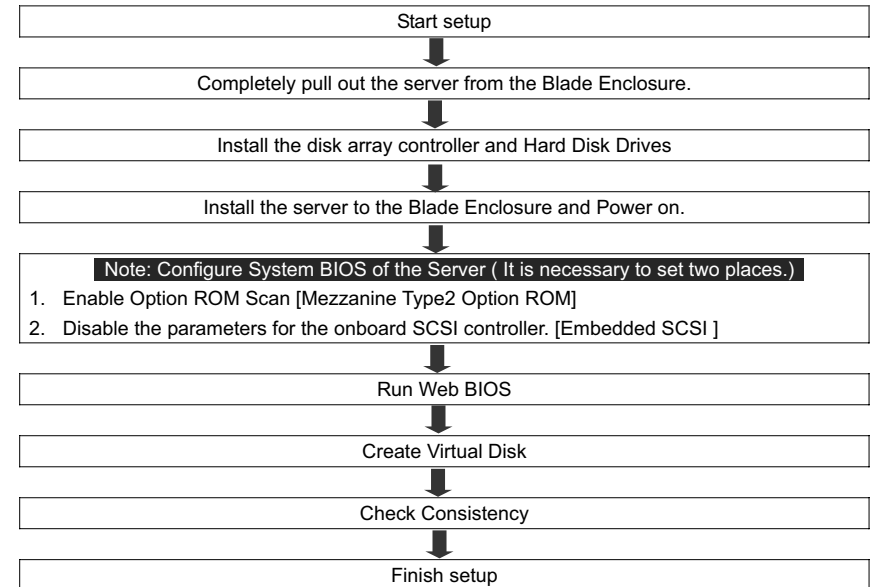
Start setup

Completely pull out the server from the Blade Enclosure.

Install the disk array controller and Hard Disk Drives

Install the server to the Blade Enclosure and Power on.

Note: Configure System BIOS of the Server ( It is necessary to set two places.)

1. Enable Option ROM Scan [Mezzanine Type2 Option ROM]

2. Disable the parameters for the onboard SCSI controller. [Embedded SCSI ]

Run Web BIOS

Create Virtual Disk

Check Consistency

Finish setup